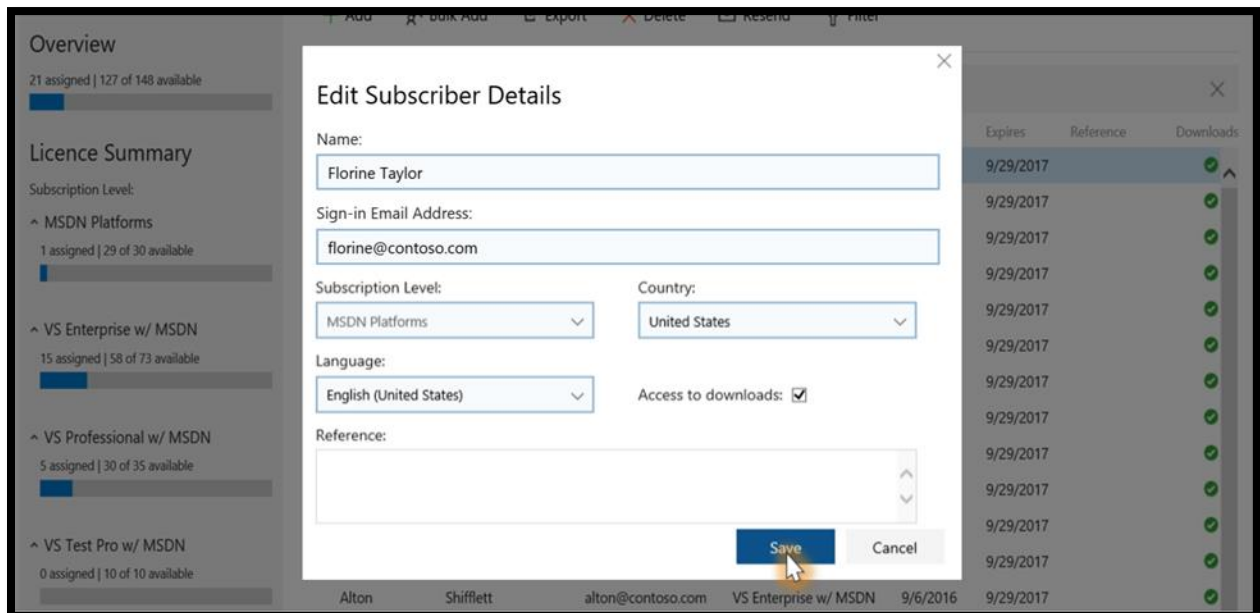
Add Bulk Add Export Delete Resend Filter

Overview
21 assigned | 127 of 148 available

Licence Summary
Subscription Level:
^ MSDN Platforms
1 assigned | 29 of 30 available

^ VS Enterprise w/ MSDN
15 assigned | 58 of 73 available

^ VS Professional w/ MSDN
5 assigned | 30 of 35 available

^ VS Test Pro w/ MSDN
0 assigned | 10 of 10 available

Edit Subscriber Details
Name:
Florine Taylor
Sign-in Email Address:
florine@contoso.com
Subscription Level:
MSDN Platforms
Country:
United States
Language:
English (United States)
Access to downloads: ☑
Reference:
Save
Cancel

Expires Reference Downloads
9/29/2017
9/29/2017
9/29/2017
9/29/2017
9/29/2017
9/29/2017
9/29/2017
9/29/2017
9/29/2017
9/29/2017
9/29/2017
9/29/2017
Alton Shifflett alton@contoso.com VS Enterprise w/ MSDN 9/6/2016 9/29/2017